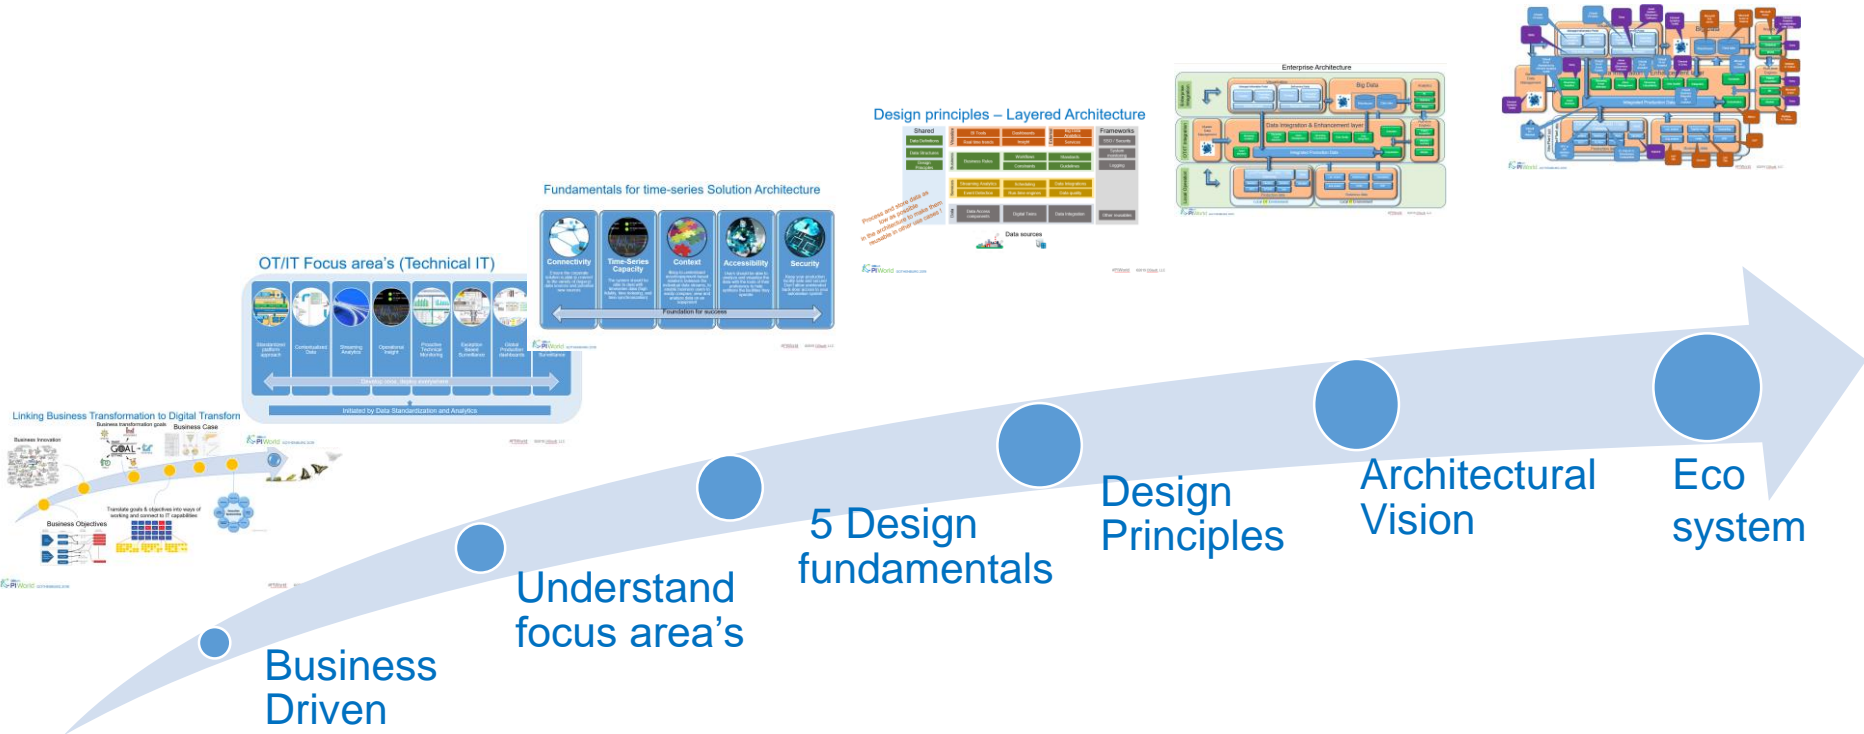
Linking Business Transformation to Digital Transform

Business Innovation

Business transformation goals

Business Case

GOAL

Translate goals & objectives into ways of working and connect to IT capabilities

Business Objectives

OT/IT Focus area's (Technical IT)

Initiated by Data Standardization and Analytics

Fundamentals for time-series Solution Architecture

Connectivity

Time-Series Capacity

Context

Accessibility

Security

Foundation for success

Design principles – Layered Architecture

Shared

Frameworks

Data sources

Enterprise Architecture

Big Data

Data Integration & Enhancement layer

Business Driven

Understand focus area's

5 Design fundamentals

Design Principles

Architectural Vision

Eco system